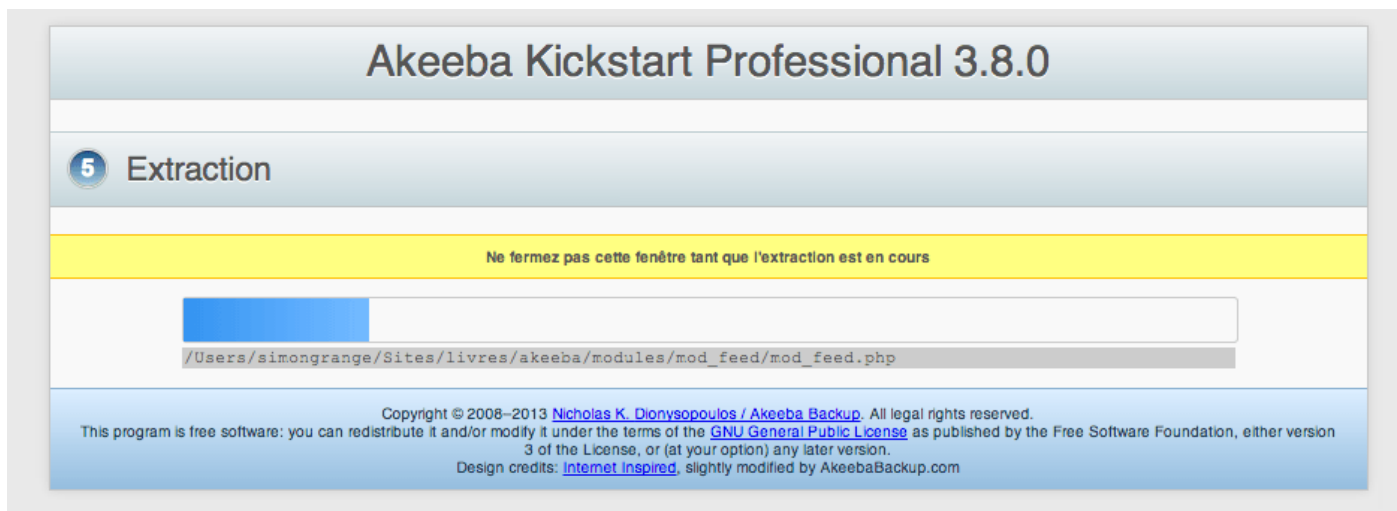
Akeeba Kickstart Professional 3.8.0

5 Extraction

Ne fermez pas cette fenêtre tant que l'extraction est en cours

/Users/simongrange/Sites/livres/akeeba/modules/mod_feed/mod_feed.php

Copyright © 2008–2013 Nicholas K. Dionysopoulos / Akeeba Backup. All legal rights reserved.
This program is free software: you can redistribute it and/or modify it under the terms of the GNU General Public License as published by the Free Software Foundation, either version 3 of the License, or (at your option) any later version.
Design credits: Internet Inspired, slightly modified by AkeebaBackup.com